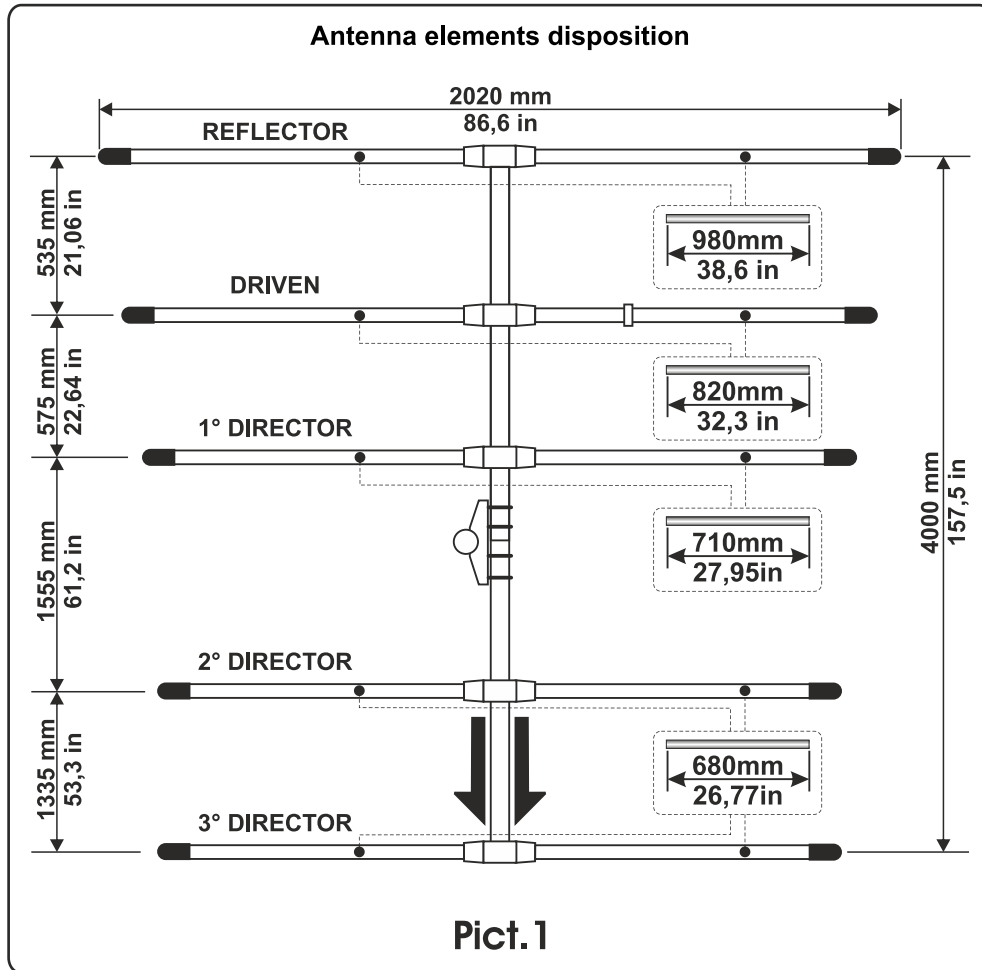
Antenna elements disposition

2020 mm
86,6 in

REFLECTOR

535 mm
21,06 in

980mm
38,6 in

DRIVEN

575 mm
22,64 in

820mm
32,3 in

1° DIRECTOR

1555 mm
61,2 in

710mm
27,95in

4000 mm
157,5 in

2° DIRECTOR

1335 mm
53,3 in

680mm
26,77in

3° DIRECTOR

Pict.1